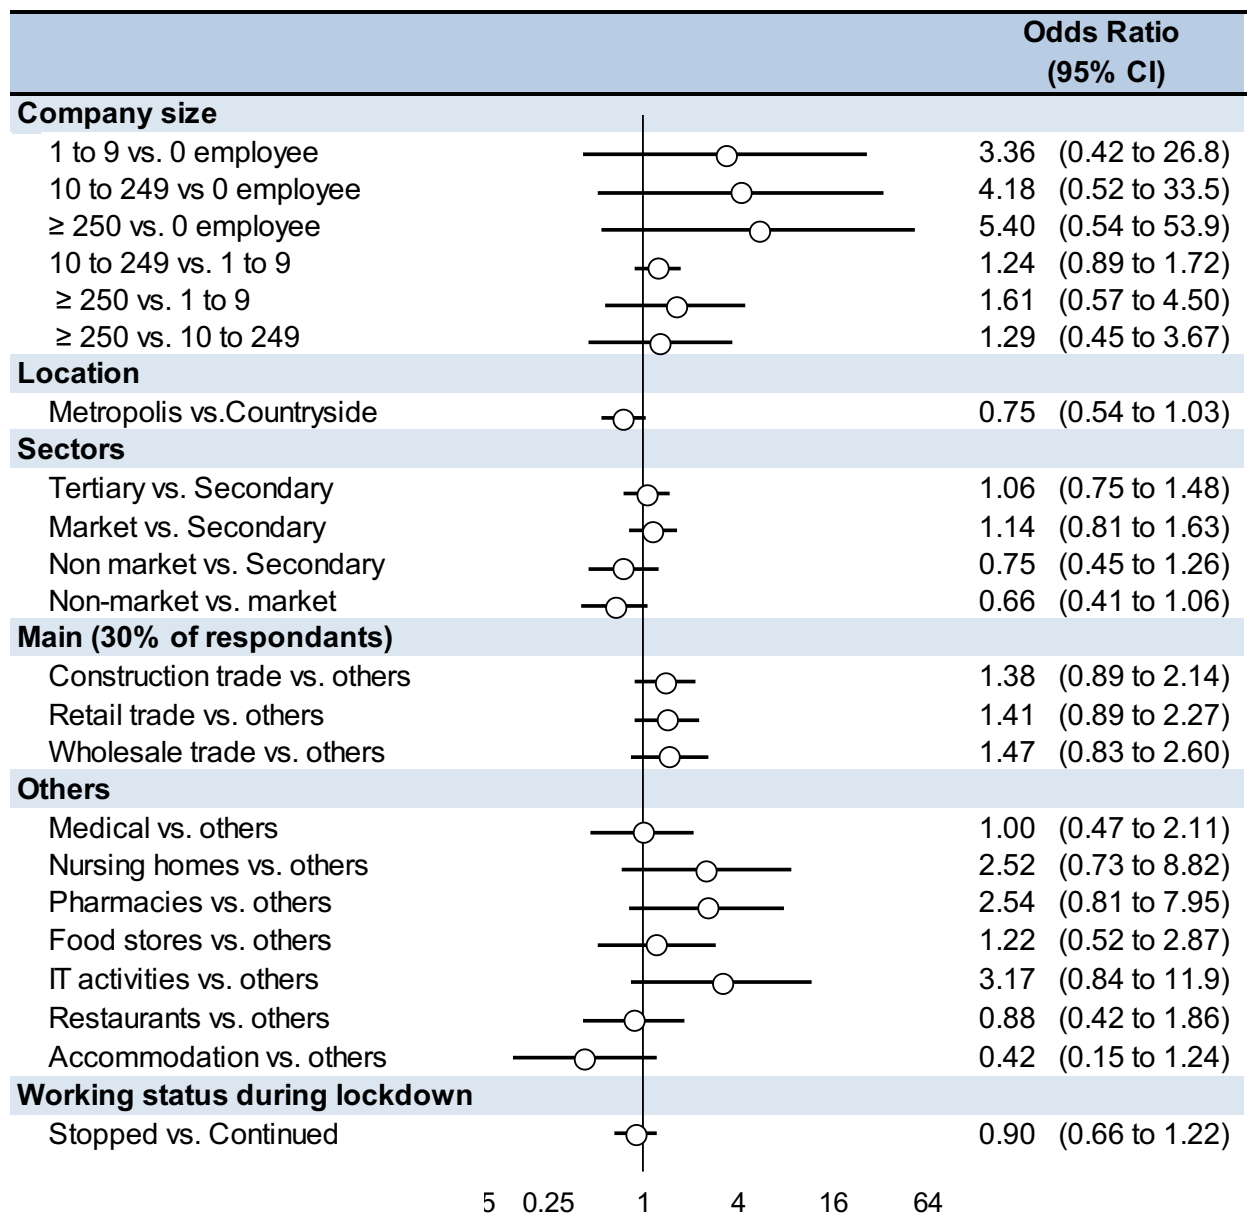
| | Odds Ratio (95% CI) |
|---|---|
| **Company size** | |
| 1 to 9 vs. 0 employee | 3.36 (0.42 to 26.8) |
| 10 to 249 vs 0 employee | 4.18 (0.52 to 33.5) |
| ≥ 250 vs. 0 employee | 5.40 (0.54 to 53.9) |
| 10 to 249 vs. 1 to 9 | 1.24 (0.89 to 1.72) |
| ≥ 250 vs. 1 to 9 | 1.61 (0.57 to 4.50) |
| ≥ 250 vs. 10 to 249 | 1.29 (0.45 to 3.67) |
| **Location** | |
| Metropolis vs.Countryside | 0.75 (0.54 to 1.03) |
| **Sectors** | |
| Tertiary vs. Secondary | 1.06 (0.75 to 1.48) |
| Market vs. Secondary | 1.14 (0.81 to 1.63) |
| Non market vs. Secondary | 0.75 (0.45 to 1.26) |
| Non-market vs. market | 0.66 (0.41 to 1.06) |
| **Main (30% of respondants)** | |
| Construction trade vs. others | 1.38 (0.89 to 2.14) |
| Retail trade vs. others | 1.41 (0.89 to 2.27) |
| Wholesale trade vs. others | 1.47 (0.83 to 2.60) |
| **Others** | |
| Medical vs. others | 1.00 (0.47 to 2.11) |
| Nursing homes vs. others | 2.52 (0.73 to 8.82) |
| Pharmacies vs. others | 2.54 (0.81 to 7.95) |
| Food stores vs. others | 1.22 (0.52 to 2.87) |
| IT activities vs. others | 3.17 (0.84 to 11.9) |
| Restaurants vs. others | 0.88 (0.42 to 1.86) |
| Accommodation vs. others | 0.42 (0.15 to 1.24) |
| **Working status during lockdown** | |
| Stopped vs. Continued | 0.90 (0.66 to 1.22) |

5 0.25 1 4 16 64